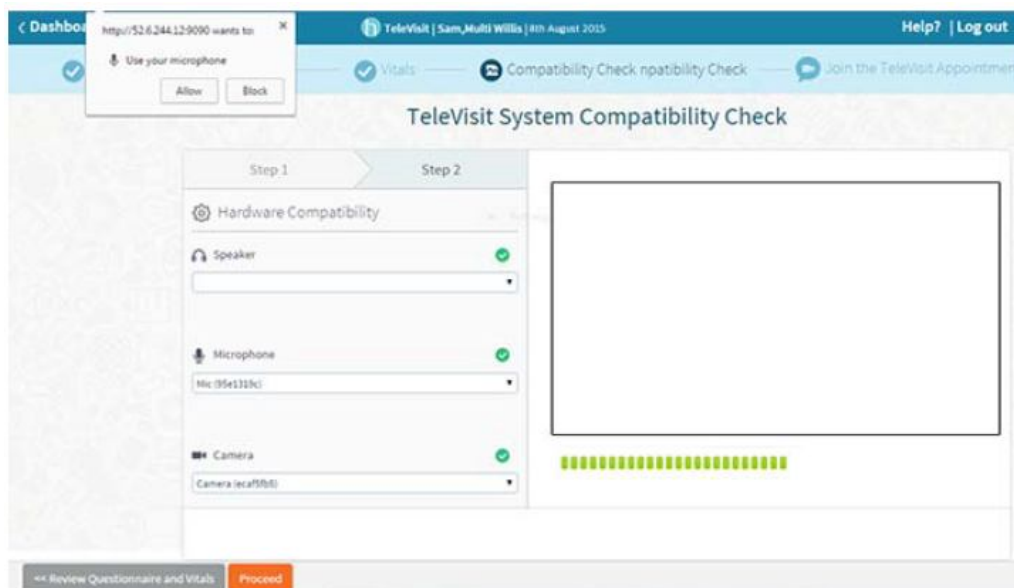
< Dashbo

http://52.6.244.12:9090 wants to:

Use your microphone

Allow Block

TeleVisit | Sam_Multi Willis | 4th August 2015

Help? | Log out

Vitals

Compatibility Check npatibility Check

Join the TeleVisit Appointmen

TeleVisit System Compatibility Check

Step 1

Step 2

Hardware Compatibility

Speaker

Microphone

Mic (95e1319c)

Camera

Camera (ecaf5fb8)

<< Review Questionnaire and Vitals

Proceed